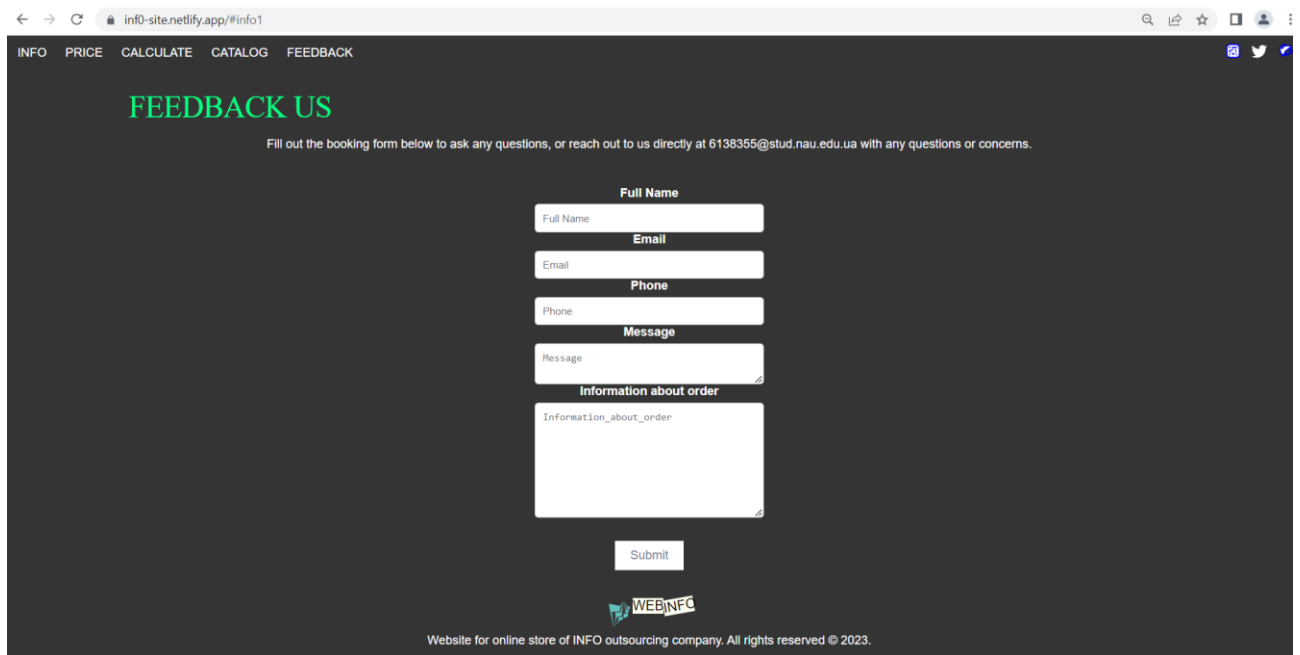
inf0-site.netlify.app/#info1

INFO PRICE CALCULATE CATALOG FEEDBACK

FEEDBACK US

Fill out the booking form below to ask any questions, or reach out to us directly at 6138355@stud.nau.edu.ua with any questions or concerns.

Full Name
Full Name
Email
Email
Phone
Phone
Message
Message
Information about order
Information_about_order

Submit

WEBINFO

Website for online store of INFO outsourcing company. All rights reserved © 2023.